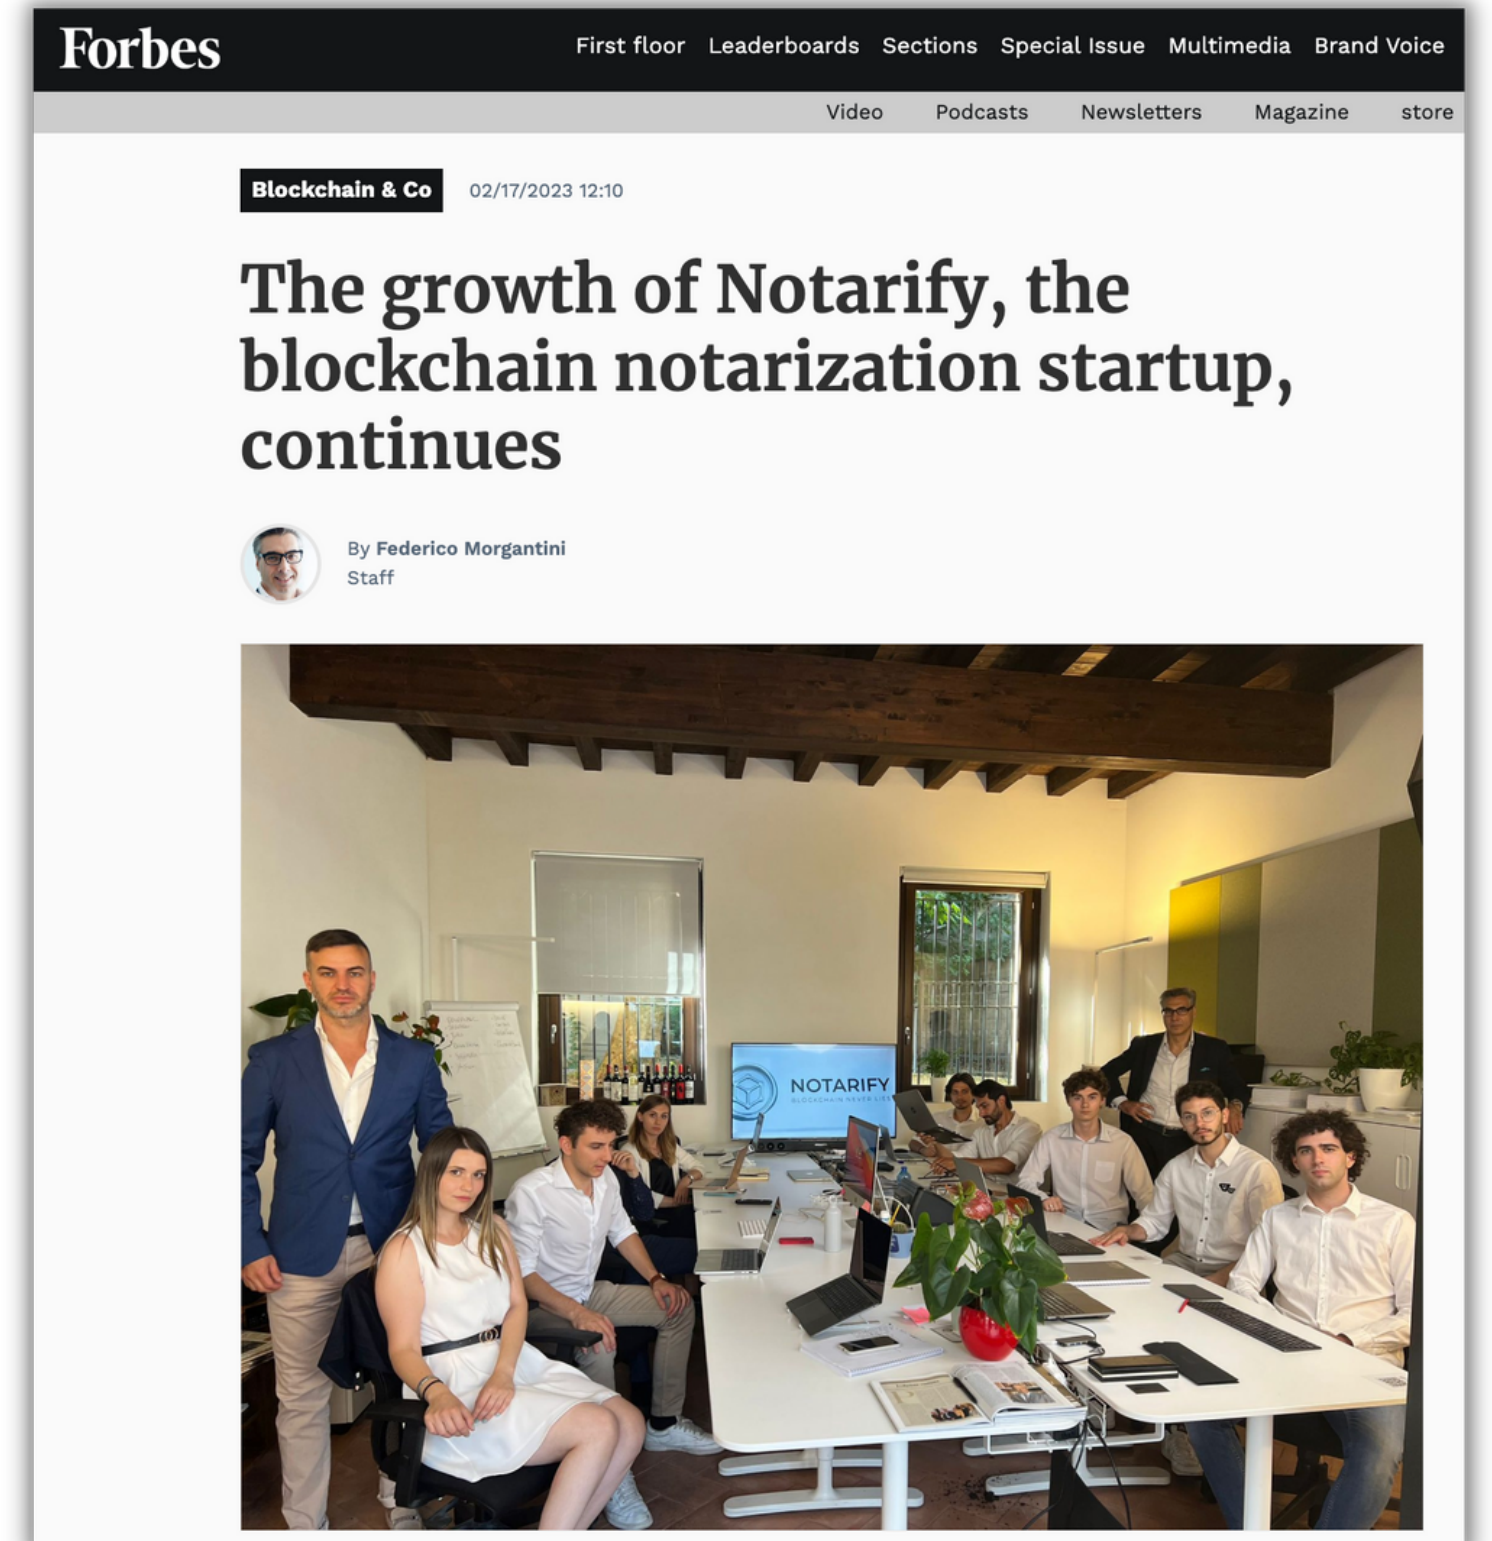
Forbes

First floor Leaderboards Sections Special Issue Multimedia Brand Voice

Video Podcasts Newsletters Magazine store

Blockchain & Co

02/17/2023 12:10

The growth of Notarify, the blockchain notarization startup, continues

By Federico Morgantini
Staff

NOTARIFY
BLOCKCHAIN NEVER LIES